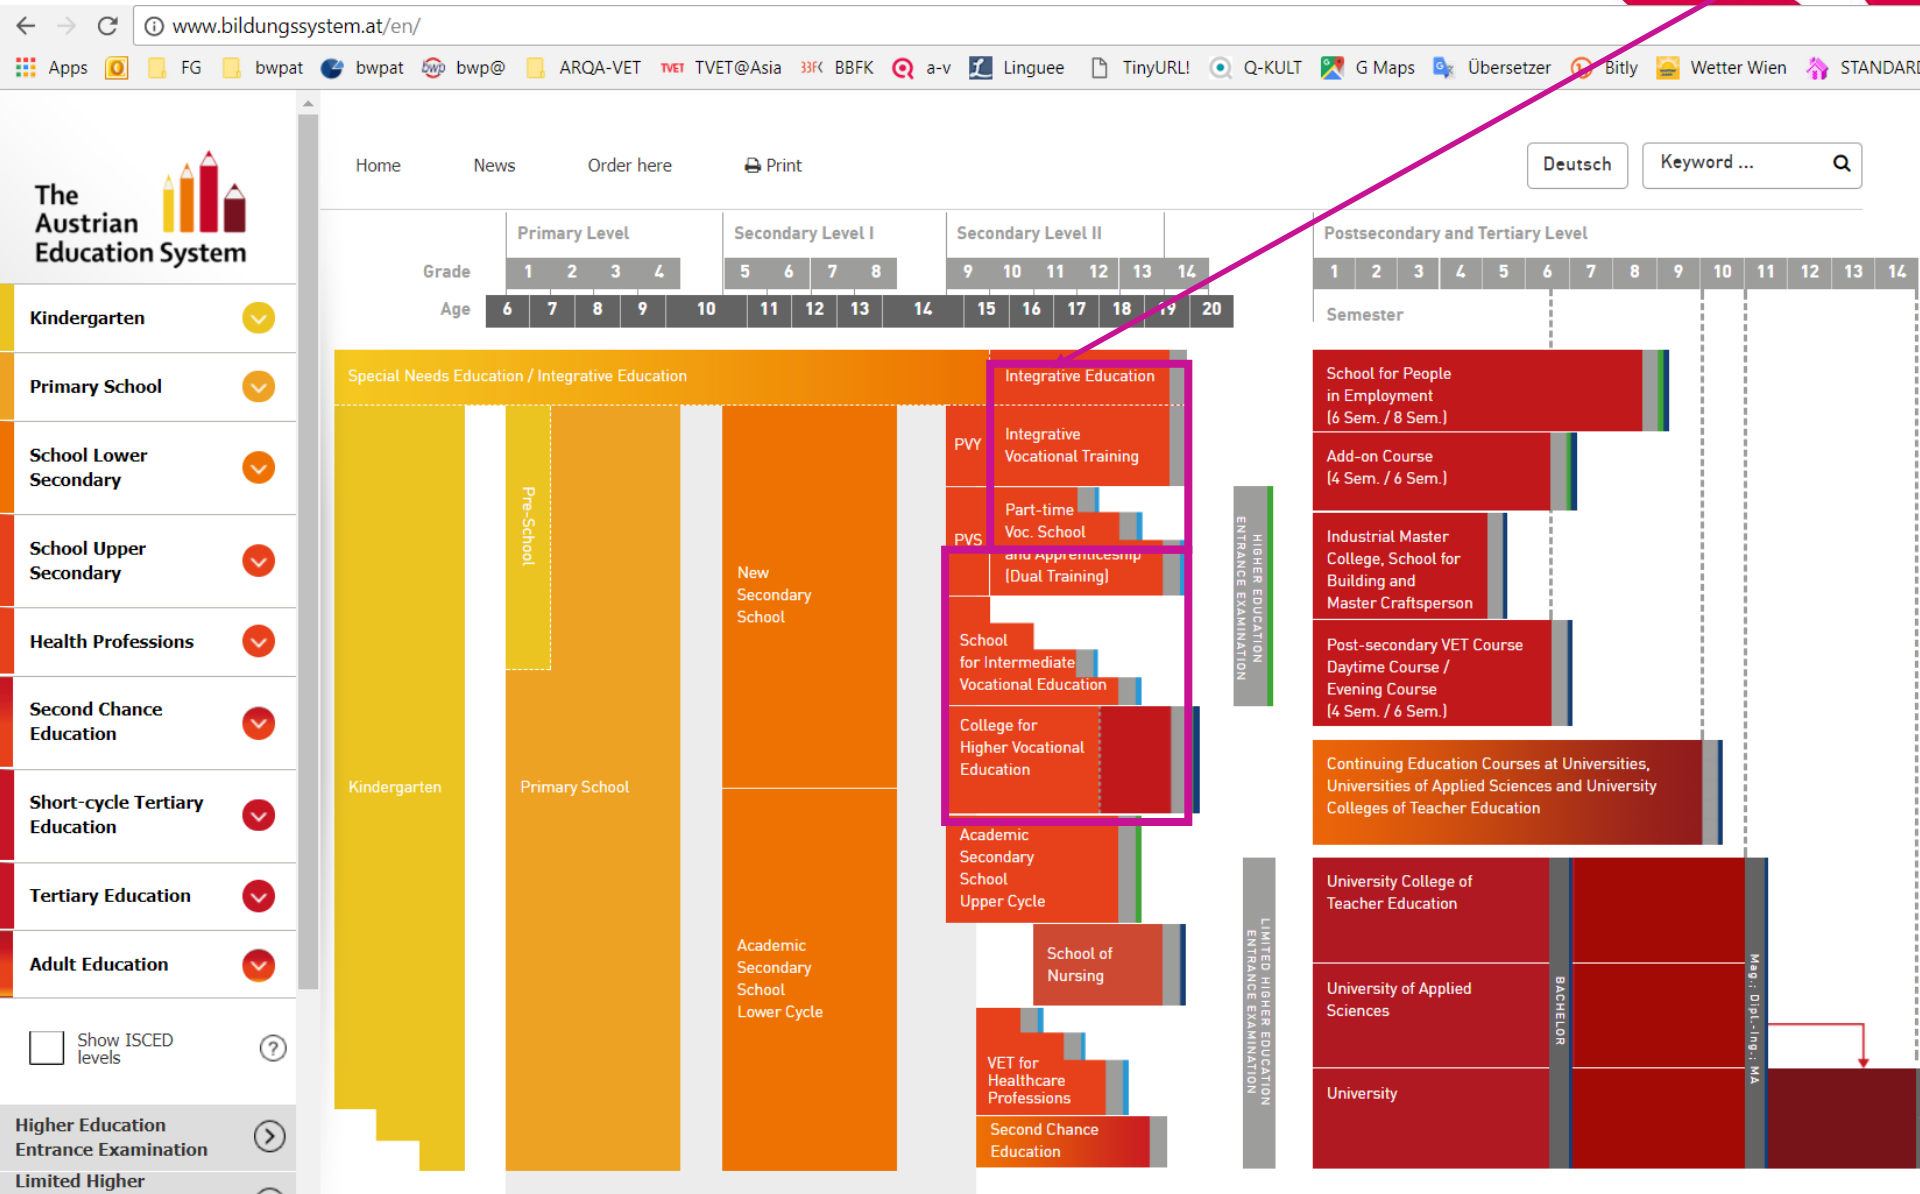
www.bildungssystem.at/en/

Apps FG bwpat bwpat bwp@ ARQA-VET TVET@Asia BBFK a-v Linguee TinyURL! Q-KULT G Maps Übersetzer Bitly Wetter Wien STANDARD

The Austrian Education System

Kindergarten

Primary School

School Lower Secondary

School Upper Secondary

Health Professions

Second Chance Education

Short-cycle Tertiary Education

Tertiary Education

Adult Education

Show ISCED levels

Higher Education Entrance Examination

Limited Higher

Home News Order here Print Deutsch Keyword ...

Primary Level Secondary Level I Secondary Level II Postsecondary and Tertiary Level

Grade 1 2 3 4 5 6 7 8 9 10 11 12 13 14

Age 6 7 8 9 10 11 12 13 14 15 16 17 18 19 20

1 2 3 4 5 6 7 8 9 10 11 12 13 14

Semester

Special Needs Education / Integrative Education

Integrative Education

PVY

Integrative Vocational Training

PVS

Part-time Voc. School and Apprenticeship (Dual Training)

School for Intermediate Vocational Education

College for Higher Vocational Education

Academic Secondary School Upper Cycle

School of Nursing

VET for Healthcare Professions

Second Chance Education

Pre-School

New Secondary School

Academic Secondary School Lower Cycle

Kindergarten

Primary School

HIGHER EDUCATION ENTRANCE EXAMINATION

LIMITED HIGHER EDUCATION ENTRANCE EXAMINATION

School for People in Employment (6 Sem. / 8 Sem.)

Add-on Course (4 Sem. / 6 Sem.)

Industrial Master College, School for Building and Master Craftsperson

Post-secondary VET Course Daytime Course / Evening Course (4 Sem. / 6 Sem.)

Continuing Education Courses at Universities, Universities of Applied Sciences and University Colleges of Teacher Education

University College of Teacher Education

University of Applied Sciences

University

BACHELOR

Mag.; Dipl.-Ing.; MA